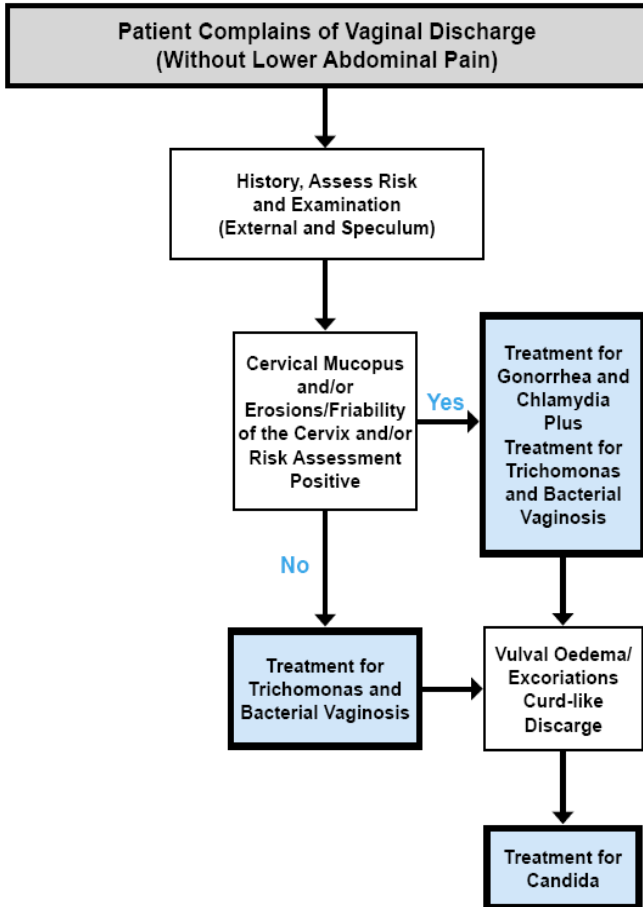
Patient Complains of Vaginal Discharge (Without Lower Abdominal Pain)

History, Assess Risk and Examination (External and Speculum)

Cervical Mucopus and/or Erosions/Friability of the Cervix and/or Risk Assessment Positive

Yes

Treatment for Gonorrhea and Chlamydia Plus Treatment for Trichomonas and Bacterial Vaginosis

No

Treatment for Trichomonas and Bacterial Vaginosis

Vulval Oedema/ Excoriations Curd-like Discarge

Treatment for Candida